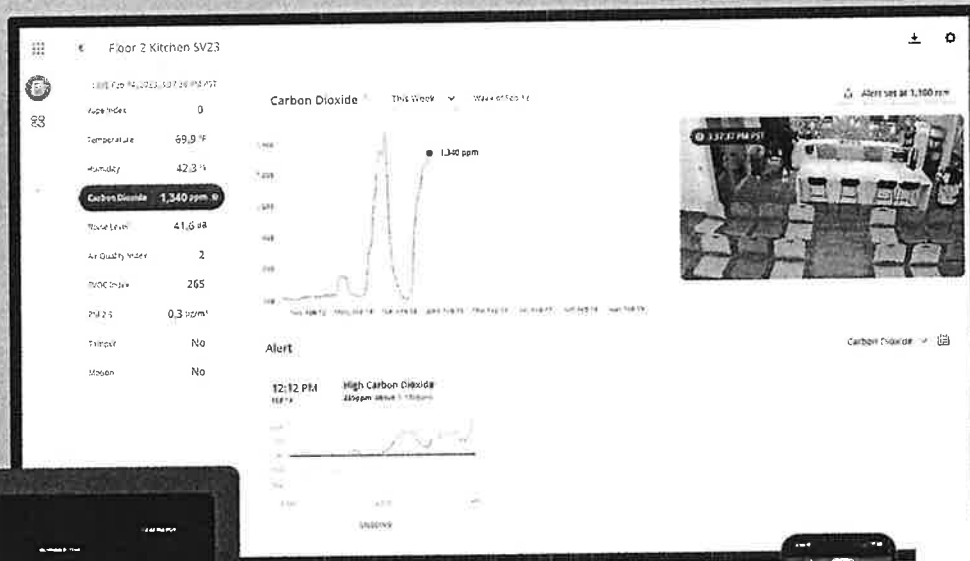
Floor 2 Kitchen SV23

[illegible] Feb 14, 2023, 3:37:36 PM PST

| | |
|---|---|
| Vape Index | 0 |
| Temperature | 69.9 °F |
| Humidity | 42.3 % |
| Carbon Dioxide | 1,340 ppm |
| Noise Level | 41.6 dB |
| Air Quality Index | 2 |
| TVOC Index | 265 |
| PM 2.5 | 0.3 µg/m³ |
| Tamper | No |
| Motion | No |

Carbon Dioxide This Week Week of Feb 12

Alert set at 1,100 ppm

1,340 ppm

3:37:37 PM PST

Alert

Carbon Dioxide

12:12 PM
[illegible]

High Carbon Dioxide
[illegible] above 1,100ppm

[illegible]